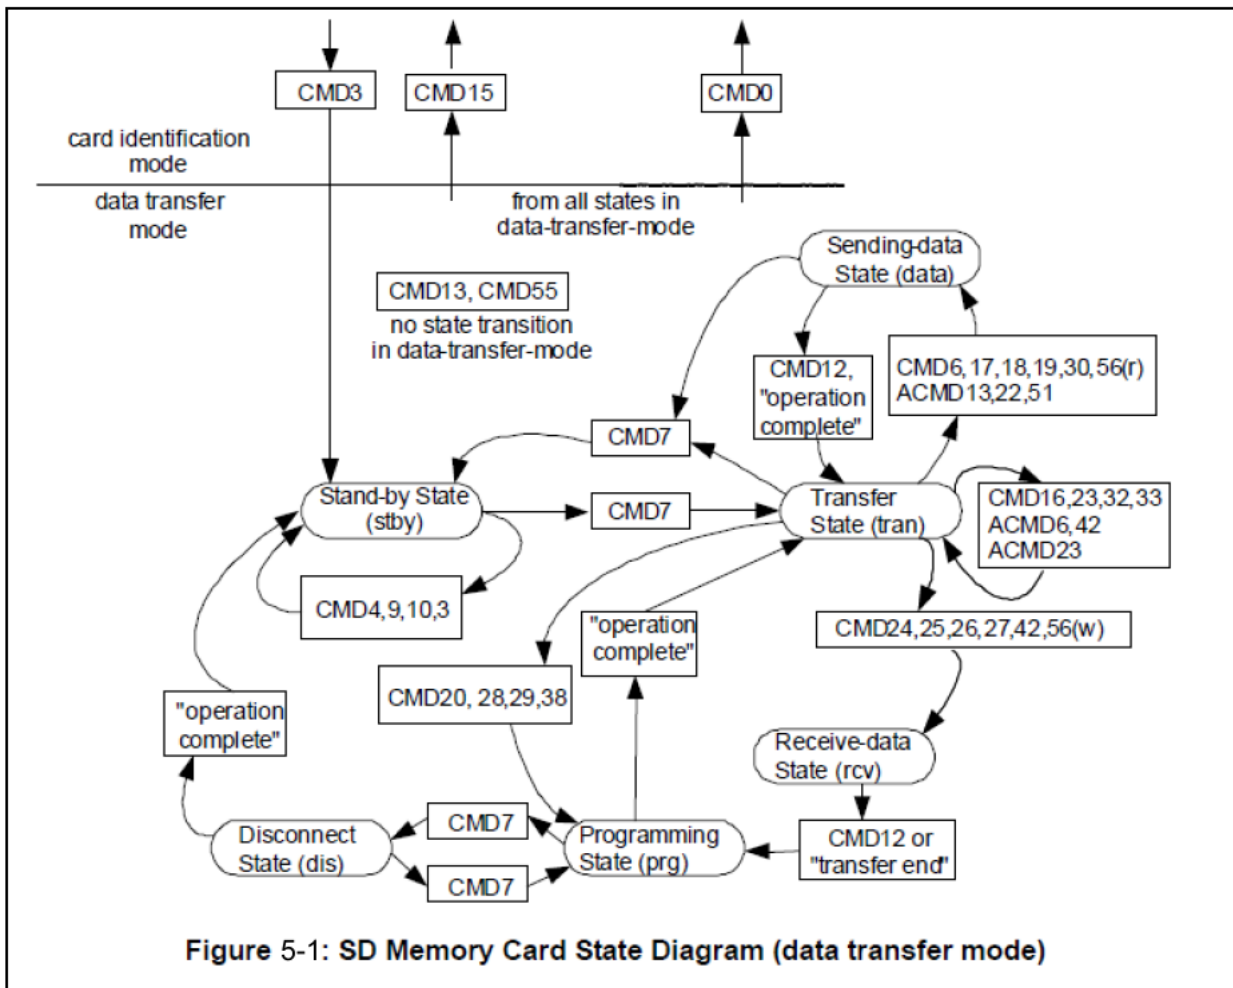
CMD3
CMD15
CMD0

card identification mode

data transfer mode

from all states in data-transfer-mode

CMD13, CMD55
no state transition in data-transfer-mode

Sending-data State (data)

CMD12, "operation complete"

CMD6,17,18,19,30,56(r) ACMD13,22,51

CMD7

Stand-by State (stby)

CMD7

Transfer State (tran)

CMD16,23,32,33 ACMD6,42 ACMD23

CMD4,9,10,3

"operation complete"

CMD24,25,26,27,42,56(w)

CMD20, 28,29,38

"operation complete"

Receive-data State (rcv)

Disconnect State (dis)

CMD7

Programming State (prg)

CMD12 or "transfer end"

CMD7

Figure 5-1: SD Memory Card State Diagram (data transfer mode)